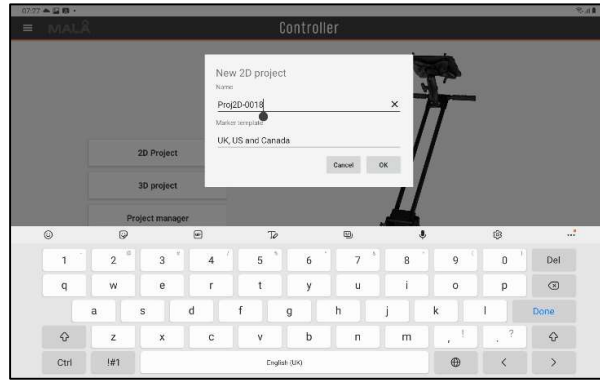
07:27
MALÅ
Controller

New 2D project
Name
Proj2D-0018
×
Marker template
UK, US and Canada
Cancel
OK

2D Project
3D project
Project manager

1 2 3 4 5 6 7 8 9 0 Del
q w e r t y u i o p
a s d f g h j k l Done
z x c v b n m , .
Ctrl !#1 English (UK)